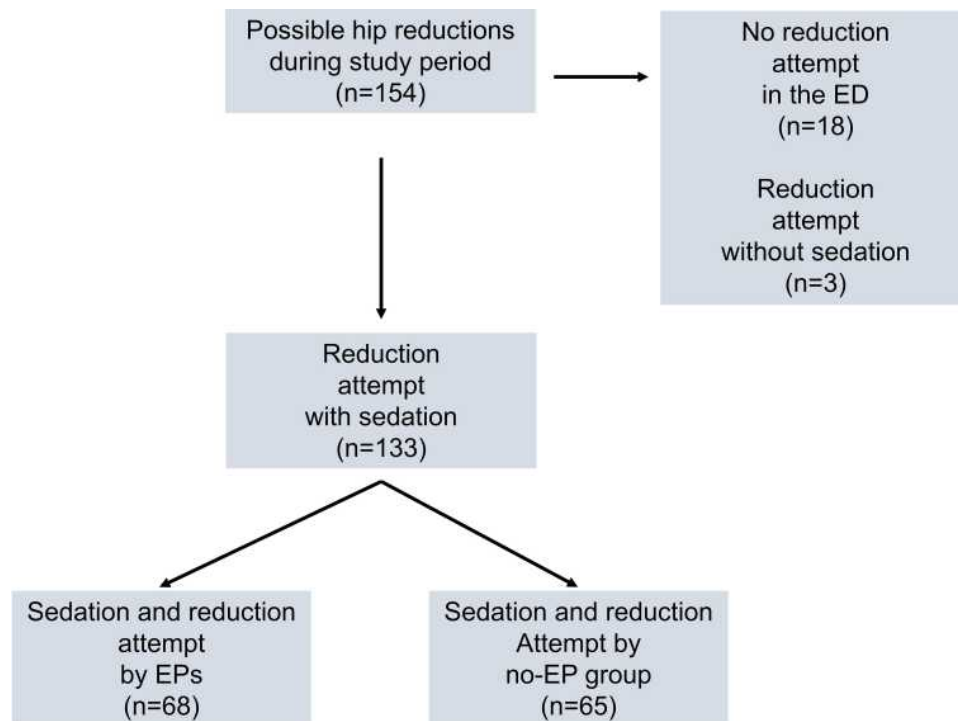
Possible hip reductions during study period (n=154)

No reduction attempt in the ED (n=18)

Reduction attempt without sedation (n=3)

Reduction attempt with sedation (n=133)

Sedation and reduction attempt by EPs (n=68)

Sedation and reduction Attempt by no-EP group (n=65)